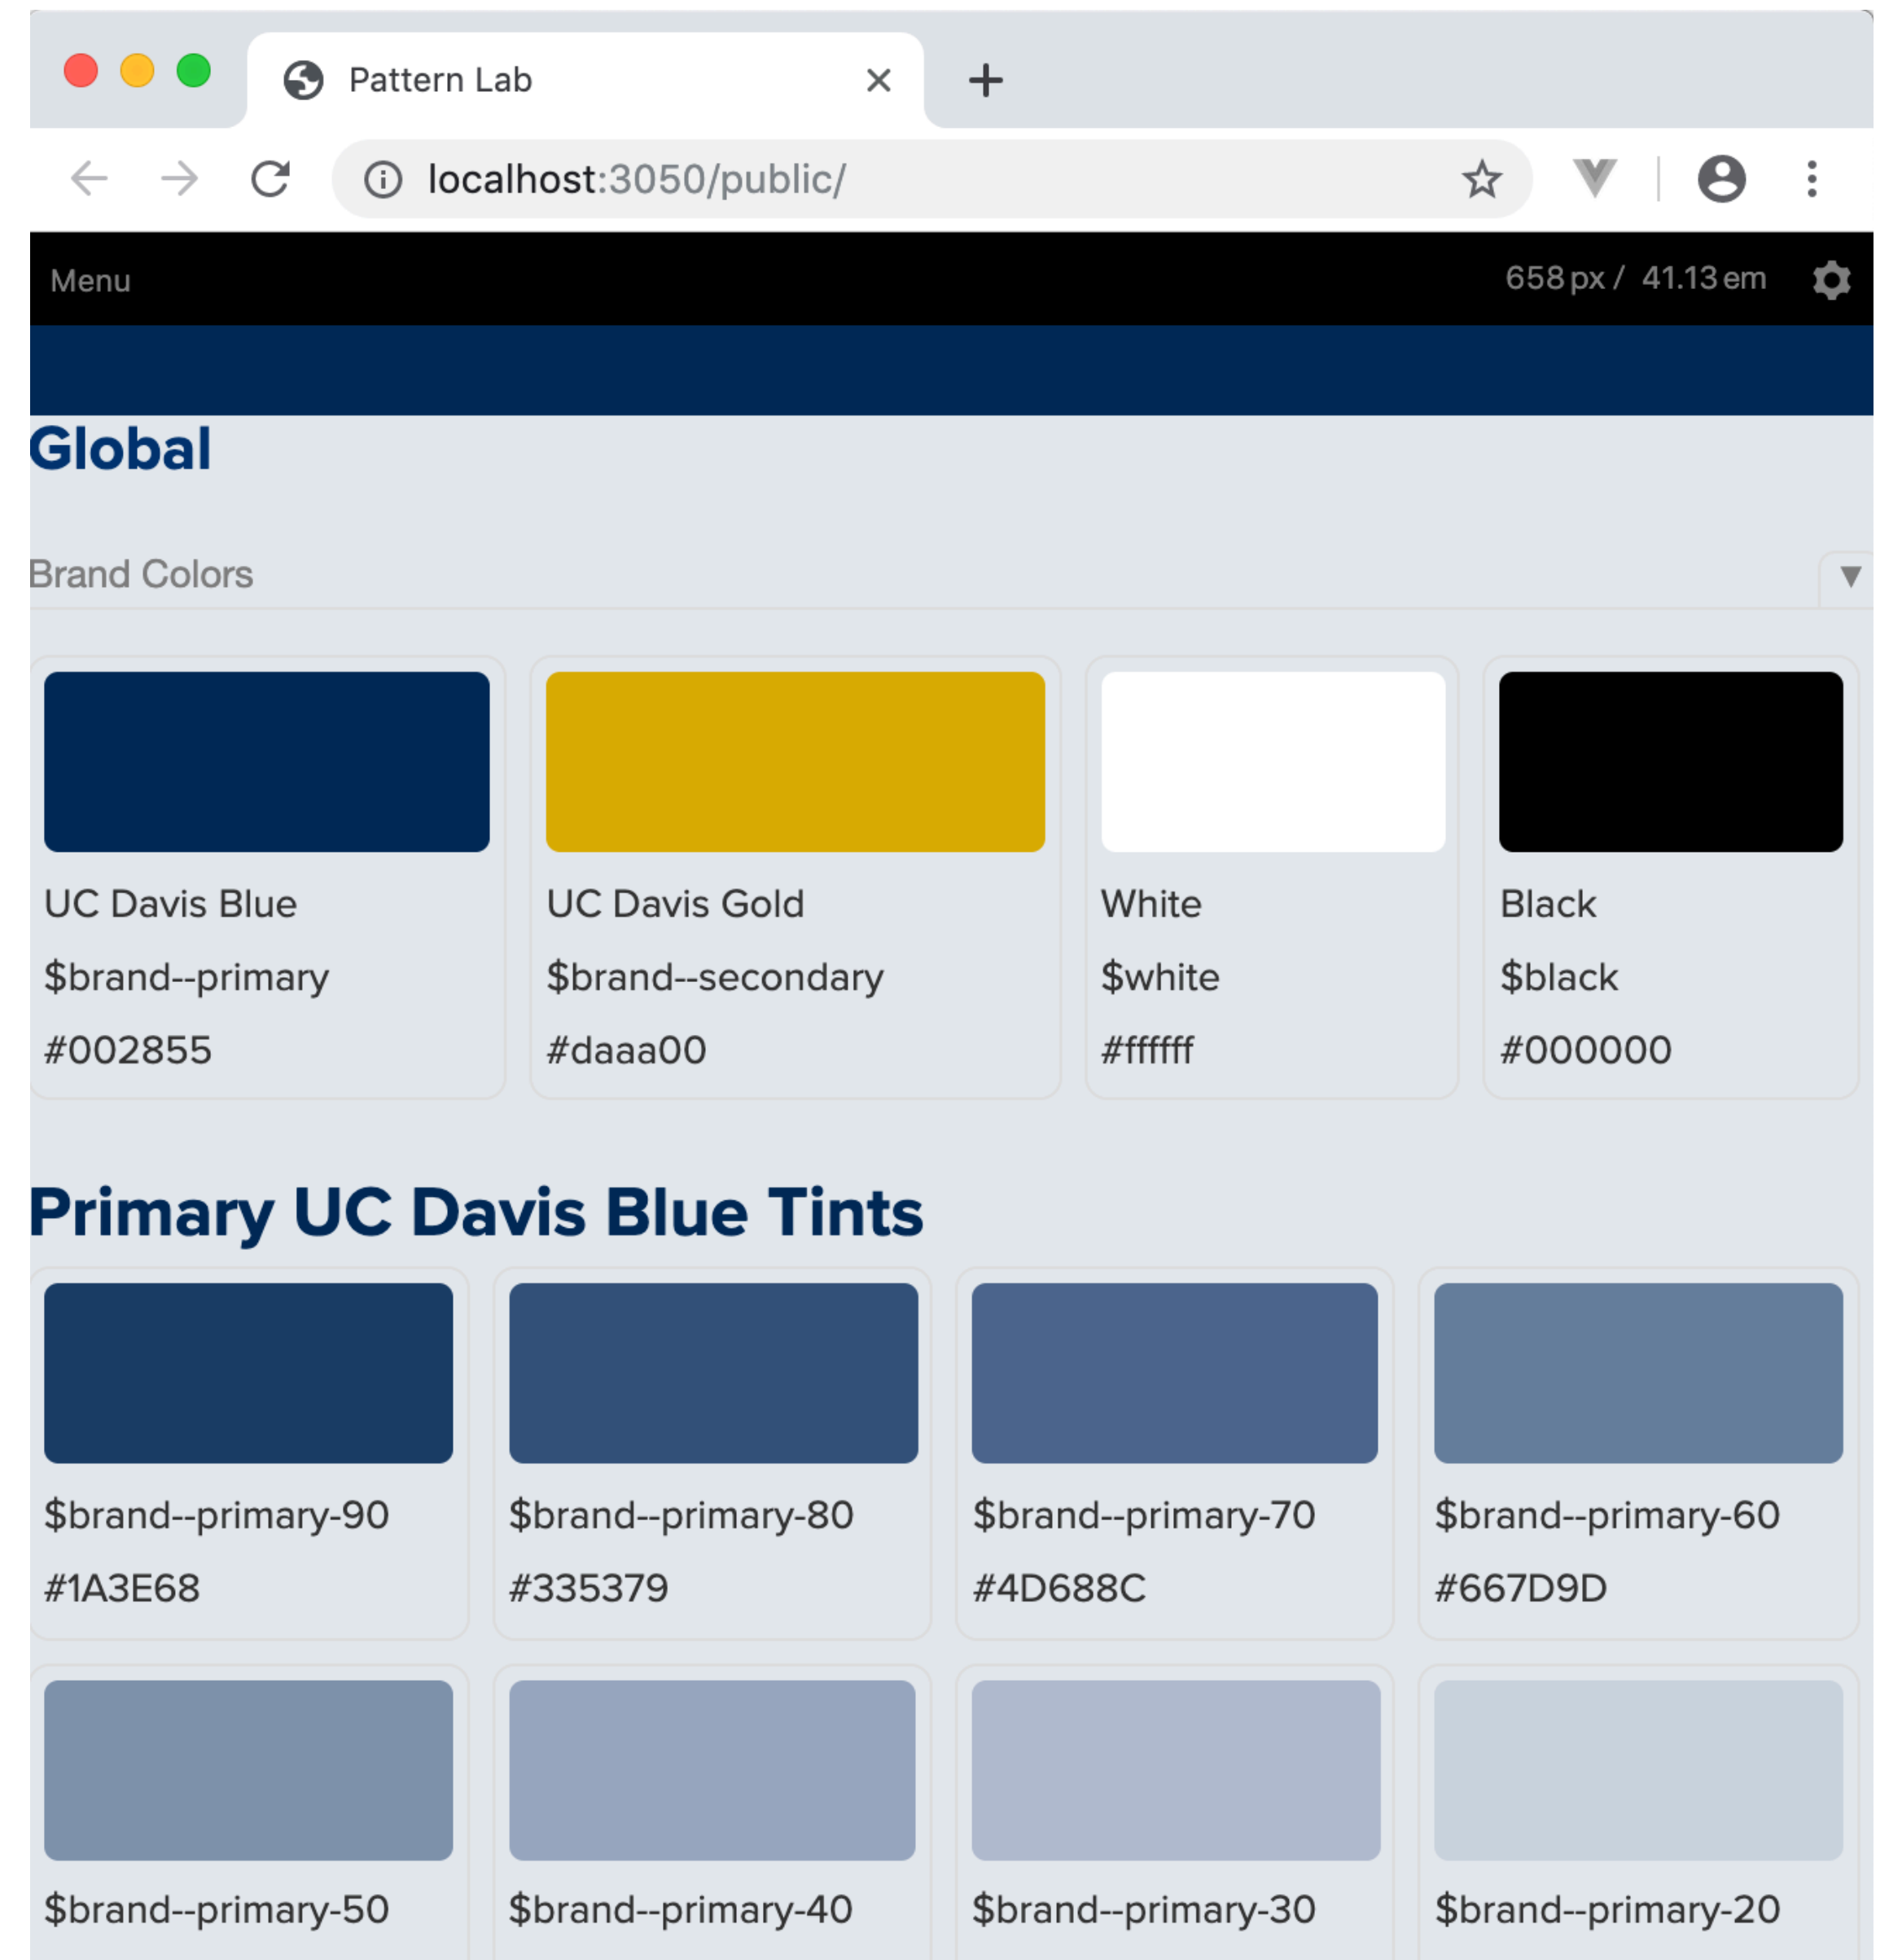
Pattern Lab

localhost:3050/public/

Menu

658 px / 41.13 em

Global

Brand Colors

UC Davis Blue

$brand--primary

#002855

UC Davis Gold

$brand--secondary

#daaa00

White

$white

#ffffff

Black

$black

#000000

Primary UC Davis Blue Tints

$brand--primary-90

#1A3E68

$brand--primary-80

#335379

$brand--primary-70

#4D688C

$brand--primary-60

#667D9D

$brand--primary-50

$brand--primary-40

$brand--primary-30

$brand--primary-20